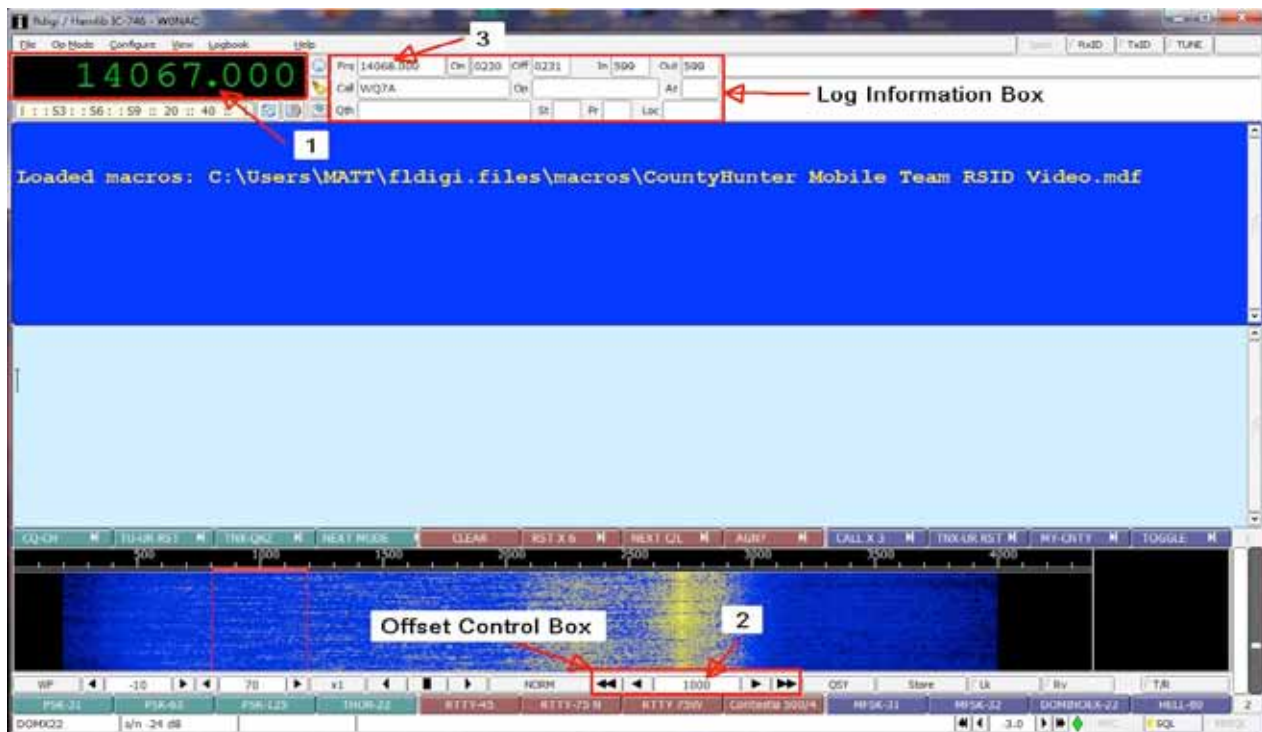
fldigi / Hamlib IC-746 - W0NAC

File Op Mode Configure View Logbook Help

Spot RxID TxID TUNE

14067.000

3

Frq 14068.000 On 0230 Off 0231 In 599 Out 599

Call WQ7A Op Az

Qth St Pr Loc

Log Information Box

1

Loaded macros: C:\Users\MATT\fldigi.files\macros\CountyHunter Mobile Team RSID Video.mdf

CQ-CH TU-UR RST TNX-QRZ NEXT MODE CLEAR RST X 6 NEXT C/L AGN? CALL X 3 TNX-UR RST MY-CNTY TOGGLE

500 1000 1500 2000 2500 3000 3500 4000

Offset Control Box

2

WF -10 70 x1 NORM 1000 QSY Store Lk Rv T/R

PSK-31 PSK-63 PSK-125 THOR-22 RTTY-45 RTTY-75 N RTTY 75W Contestia 500/4 MFSK-31 MFSK-32 DOMINOEX-22 HELL-80 2

DOMX22 s/n -24 dB 3.0 AFC SQL